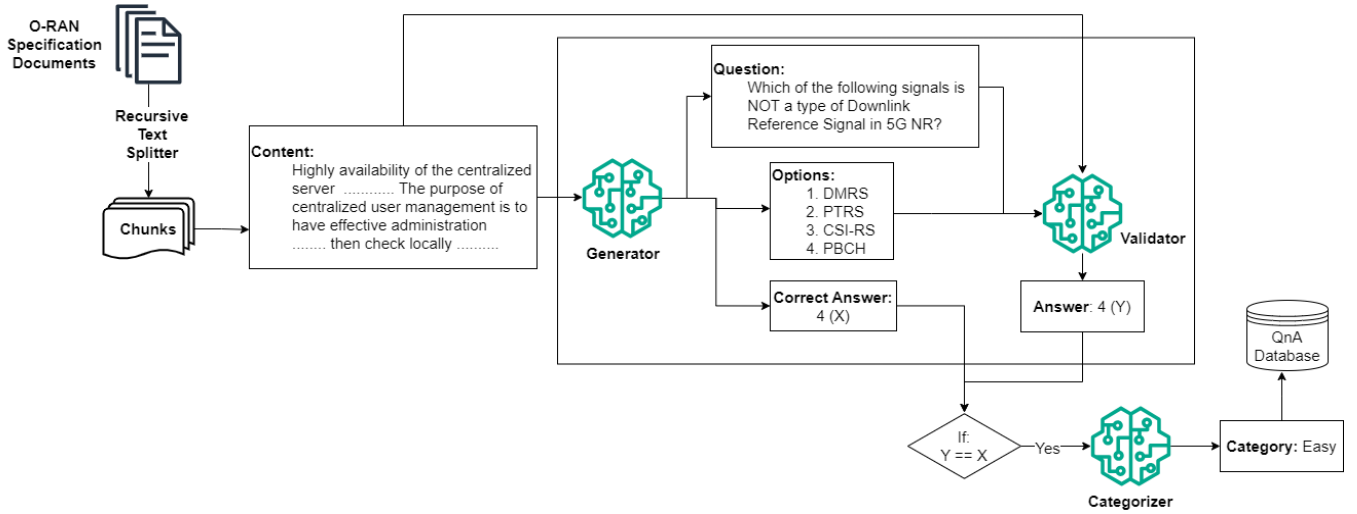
O-RAN Specification Documents

Recursive Text Splitter

Chunks

Content:
Highly availability of the centralized server ............ The purpose of centralized user management is to have effective administration ........ then check locally ..........

Generator

Question:
Which of the following signals is NOT a type of Downlink Reference Signal in 5G NR?

Options:
1. DMRS
2. PTRS
3. CSI-RS
4. PBCH

Correct Answer:
4 (X)

Validator

Answer: 4 (Y)

If:
Y == X

Yes

Categorizer

Category: Easy

QnA Database